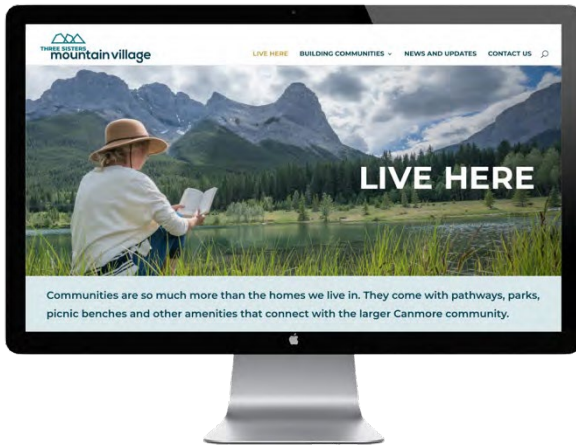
THREE SISTERS mountain village

LIVE HERE BUILDING COMMUNITIES NEWS AND UPDATES CONTACT US

LIVE HERE

Communities are so much more than the homes we live in. They come with pathways, parks, picnic benches and other amenities that connect with the larger Canmore community.